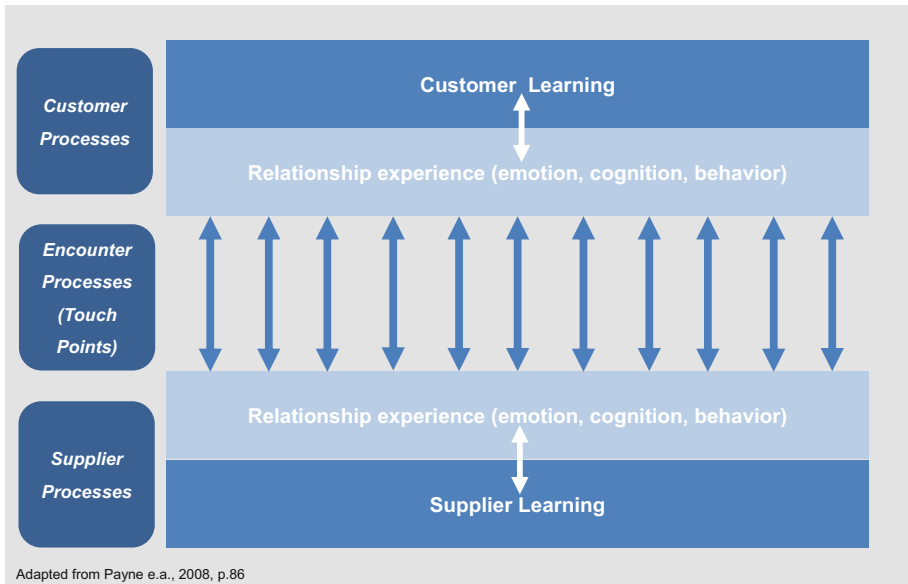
Customer Processes

Customer Learning

Relationship experience (emotion, cognition, behavior)

Encounter Processes (Touch Points)

Supplier Processes

Relationship experience (emotion, cognition, behavior)

Supplier Learning

Adapted from Payne e.a., 2008, p.86